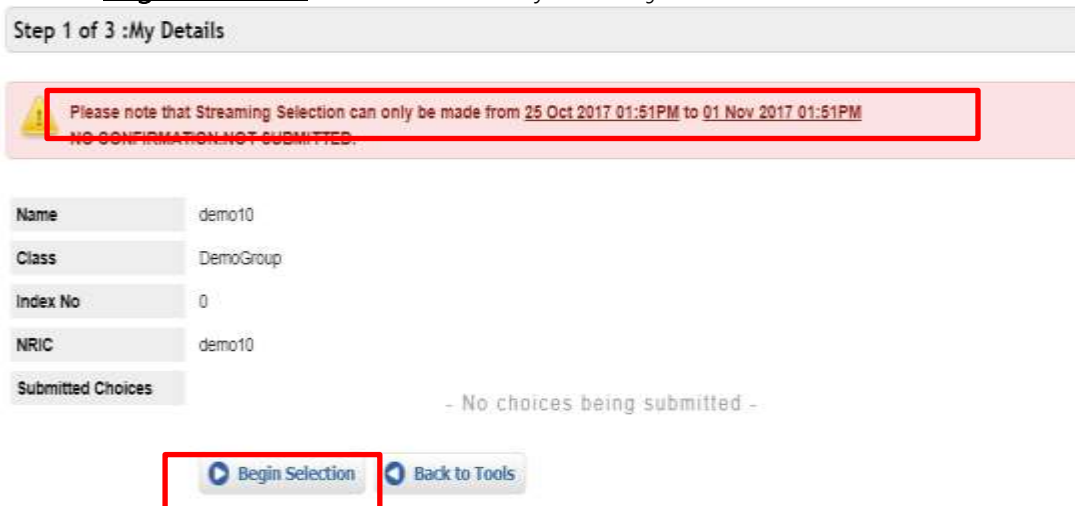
Step 1 of 3 :My Details

Please note that Streaming Selection can only be made from 25 Oct 2017 01:51PM to 01 Nov 2017 01:51PM
NO CONFIRMATION.NOT SUBMITTED.

| | |
|---|---|
| Name | demo10 |
| Class | DemoGroup |
| Index No | 0 |
| NRIC | demo10 |
| Submitted Choices | |

- No choices being submitted -

Begin Selection Back to Tools